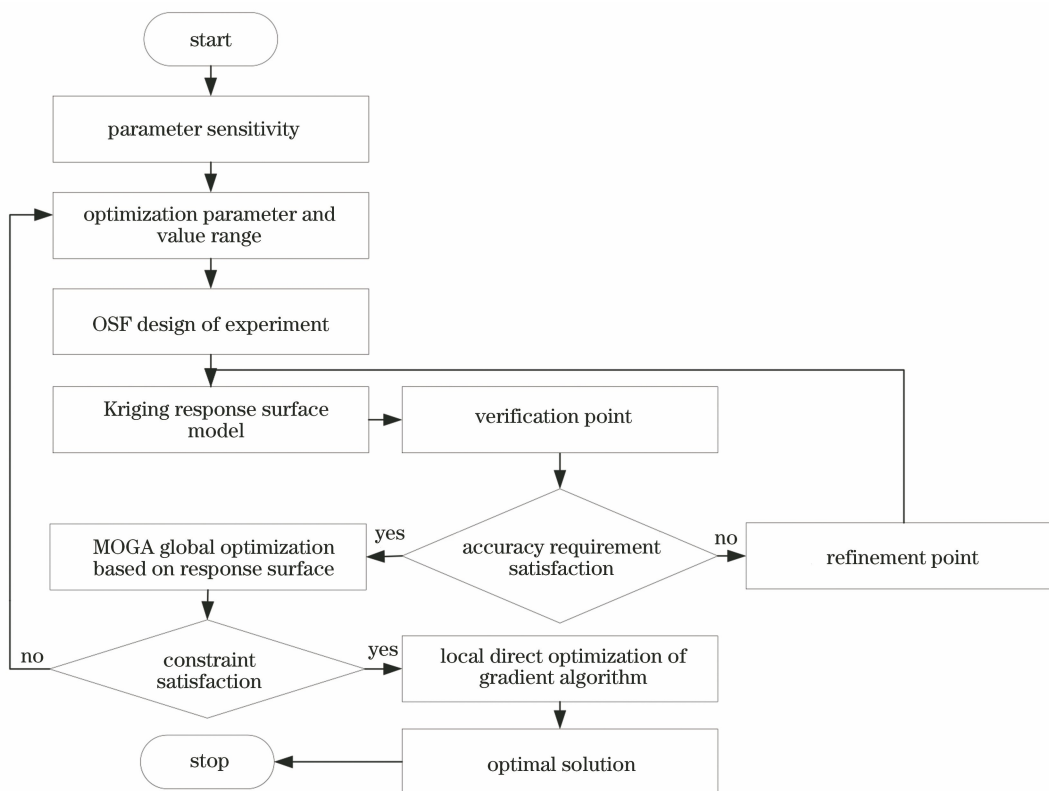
start

parameter sensitivity

optimization parameter and value range

OSF design of experiment

Kriging response surface model

verification point

accuracy requirement satisfaction

yes

no

refinement point

MOGA global optimization based on response surface

constraint satisfaction

no

yes

local direct optimization of gradient algorithm

optimal solution

stop